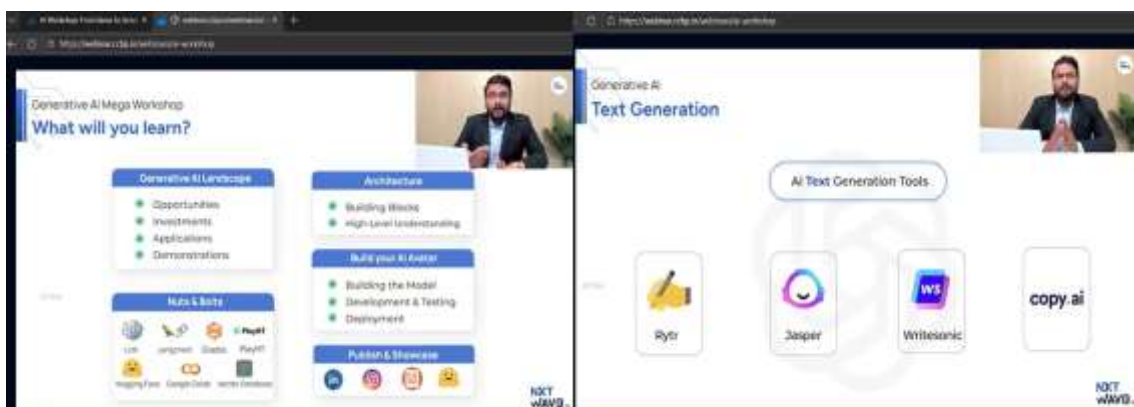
Generative AI Mega Workshop
What will you learn?

Generative AI Landscape
Opportunities
Investments
Applications
Demonstrations

Architecture
Building Blocks
High-Level Understanding

Build your AI Avatar
Building the Model
Development & Testing
Deployment

Nuts & Bolts
LLM
Langchain
Gradio
PlayHT
Hugging Face
Google Colab
Vector Database

Publish & Showcase

NXT WAVE

Generative AI
Text Generation

AI Text Generation Tools

Rytr
Jasper
WS
Writesonic
copy.ai

NXT WAVE